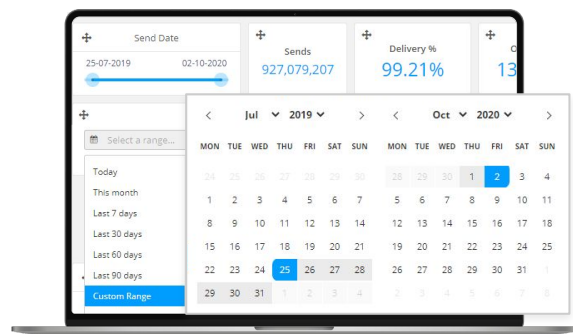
Send Date
25-07-2019 02-10-2020

Sends
927,079,207

Delivery %
99.21%

O
13

Select a range...

Today
This month
Last 7 days
Last 30 days
Last 60 days
Last 90 days
Custom Range

< Jul 2019 >

| MON | TUE | WED | THU | FRI | SAT | SUN |
|---|---|---|---|---|---|---|
| 24 | 25 | 26 | 27 | 28 | 29 | 30 |
| 1 | 2 | 3 | 4 | 5 | 6 | 7 |
| 8 | 9 | 10 | 11 | 12 | 13 | 14 |
| 15 | 16 | 17 | 18 | 19 | 20 | 21 |
| 22 | 23 | 24 | 25 | 26 | 27 | 28 |
| 29 | 30 | 31 | 1 | 2 | 3 | 4 |

< Oct 2020 >

| MON | TUE | WED | THU | FRI | SAT | SUN |
|---|---|---|---|---|---|---|
| 28 | 29 | 30 | 1 | 2 | 3 | 4 |
| 5 | 6 | 7 | 8 | 9 | 10 | 11 |
| 12 | 13 | 14 | 15 | 16 | 17 | 18 |
| 19 | 20 | 21 | 22 | 23 | 24 | 25 |
| 26 | 27 | 28 | 29 | 30 | 31 | 1 |
| 2 | 3 | 4 | 5 | 6 | 7 | 8 |